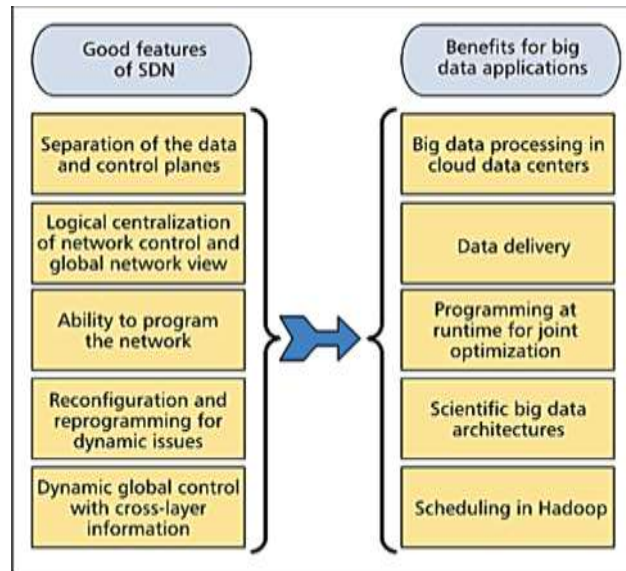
Good features of SDN

Separation of the data and control planes

Logical centralization of network control and global network view

Ability to program the network

Reconfiguration and reprogramming for dynamic issues

Dynamic global control with cross-layer information

Benefits for big data applications

Big data processing in cloud data centers

Data delivery

Programming at runtime for joint optimization

Scientific big data architectures

Scheduling in Hadoop